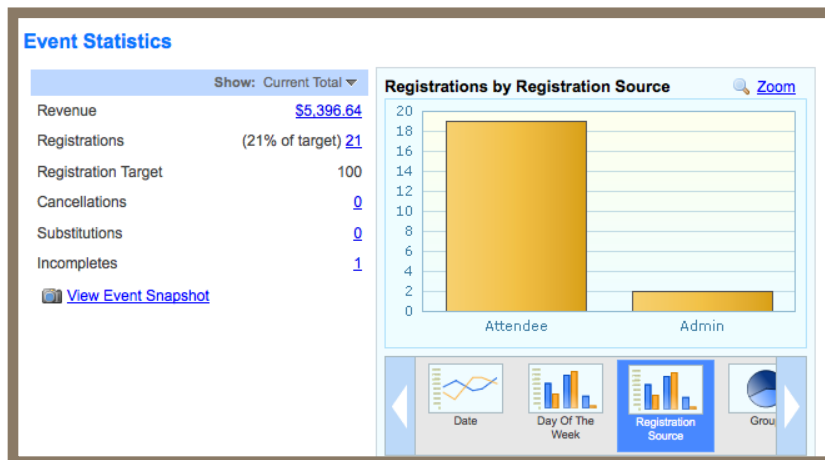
Event Statistics

Show: Current Total

| | |
|---|---|
| Revenue | $5,396.64 |
| Registrations | (21% of target) 21 |
| Registration Target | 100 |
| Cancellations | 0 |
| Substitutions | 0 |
| Incompletes | 1 |

View Event Snapshot

Registrations by Registration Source

Zoom

20
18
16
14
12
10
8
6
4
2
0

Attendee

Admin

Date

Day Of The Week

Registration Source

Grou